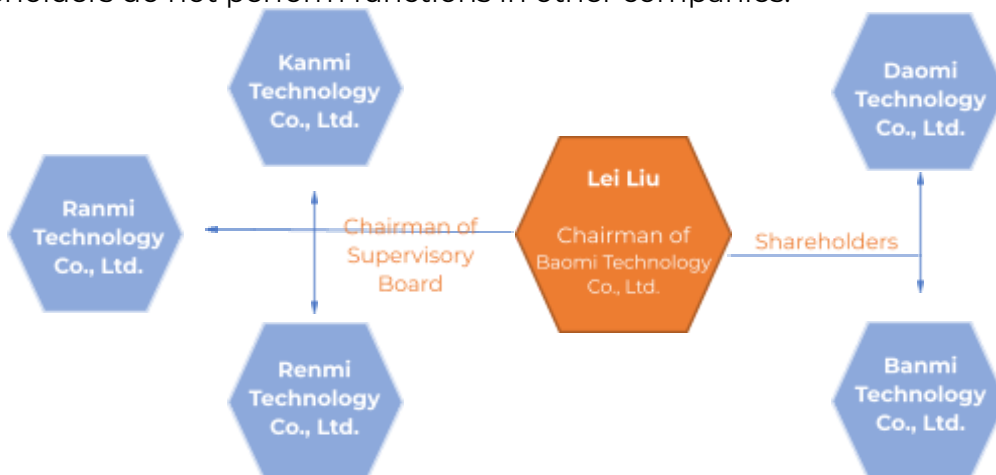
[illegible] do not perform functions in other companies.

Kanmi Technology Co., Ltd.

Daomi Technology Co., Ltd.

Ranmi Technology Co., Ltd.

Chairman of Supervisory Board

Lei Liu

Chairman of Baomi Technology Co., Ltd.

Shareholders

Renmi Technology Co., Ltd.

Banmi Technology Co., Ltd.